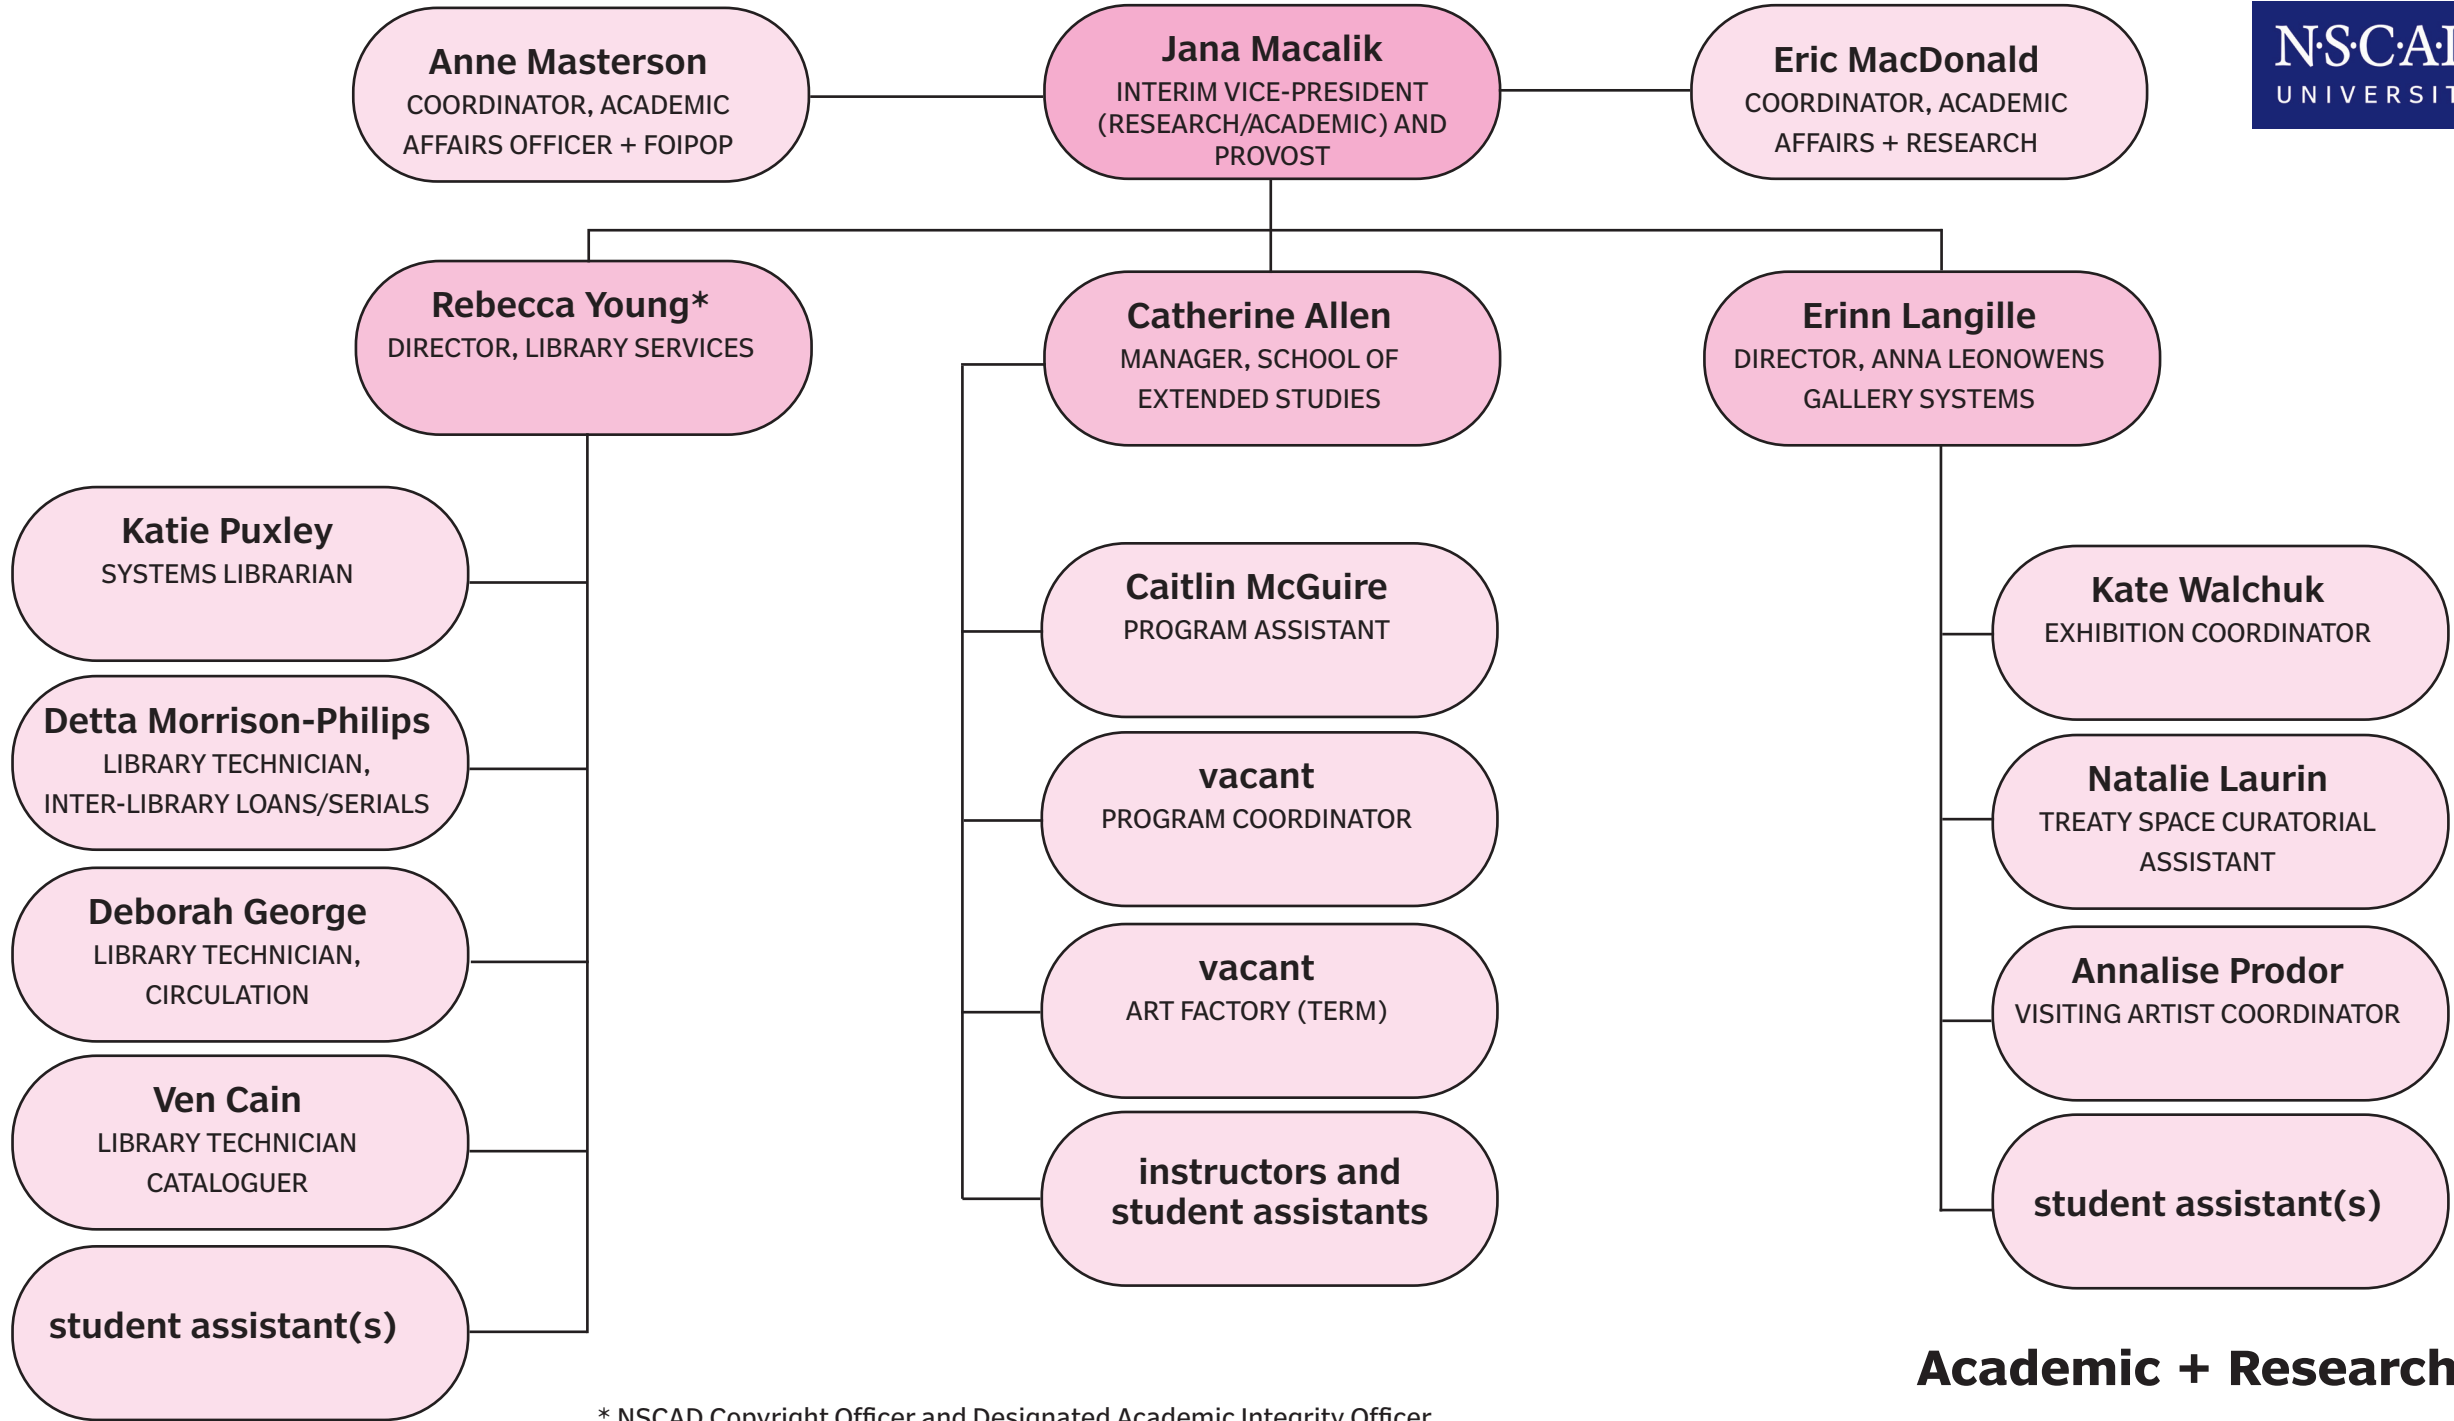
Anne Masterson
COORDINATOR, ACADEMIC AFFAIRS OFFICER + FOIPOP

Jana Macalik
INTERIM VICE-PRESIDENT (RESEARCH/ACADEMIC) AND PROVOST

Eric MacDonald
COORDINATOR, ACADEMIC AFFAIRS + RESEARCH

N·S·CA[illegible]
UNIVERSI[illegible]

Rebecca Young*
DIRECTOR, LIBRARY SERVICES

Catherine Allen
MANAGER, SCHOOL OF EXTENDED STUDIES

Erinn Langille
DIRECTOR, ANNA LEONOWENS GALLERY SYSTEMS

Katie Puxley
SYSTEMS LIBRARIAN

Detta Morrison-Philips
LIBRARY TECHNICIAN, INTER-LIBRARY LOANS/SERIALS

Deborah George
LIBRARY TECHNICIAN, CIRCULATION

Ven Cain
LIBRARY TECHNICIAN CATALOGUER

student assistant(s)

Caitlin McGuire
PROGRAM ASSISTANT

vacant
PROGRAM COORDINATOR

vacant
ART FACTORY (TERM)

instructors and student assistants

Kate Walchuk
EXHIBITION COORDINATOR

Natalie Laurin
TREATY SPACE CURATORIAL ASSISTANT

Annalise Prodor
VISITING ARTIST COORDINATOR

student assistant(s)

Academic + Research

* NSCAD Copyright Officer and Designated Academic Integrity Officer